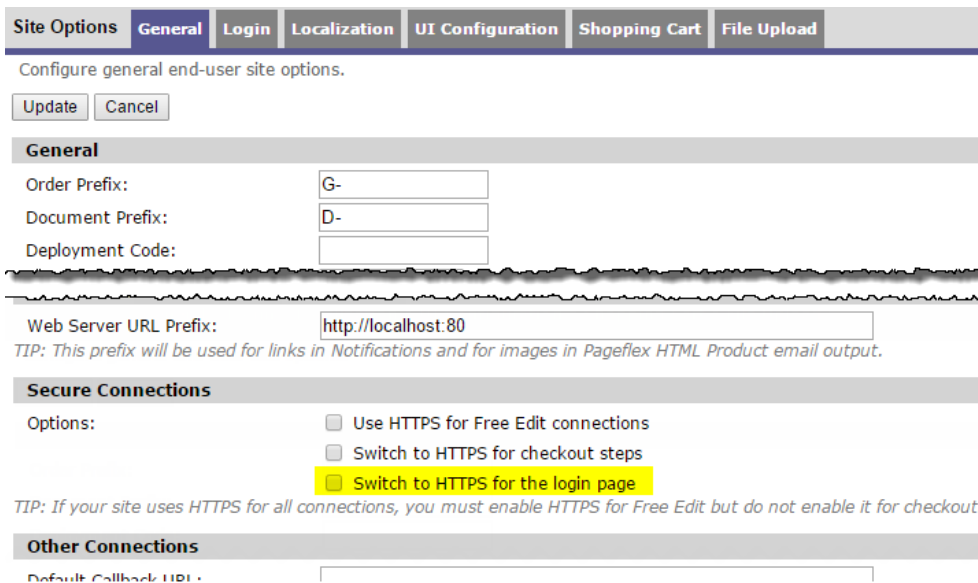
Site Options General Login Localization UI Configuration Shopping Cart File Upload

Configure general end-user site options.

Update Cancel

General

Order Prefix: G-

Document Prefix: D-

Deployment Code:

Web Server URL Prefix: http://localhost:80

TIP: This prefix will be used for links in Notifications and for images in Pageflex HTML Product email output.

Secure Connections

Options:

Use HTTPS for Free Edit connections

Switch to HTTPS for checkout steps

Switch to HTTPS for the login page

TIP: If your site uses HTTPS for all connections, you must enable HTTPS for Free Edit but do not enable it for checkout

Other Connections

Default Callback URL: